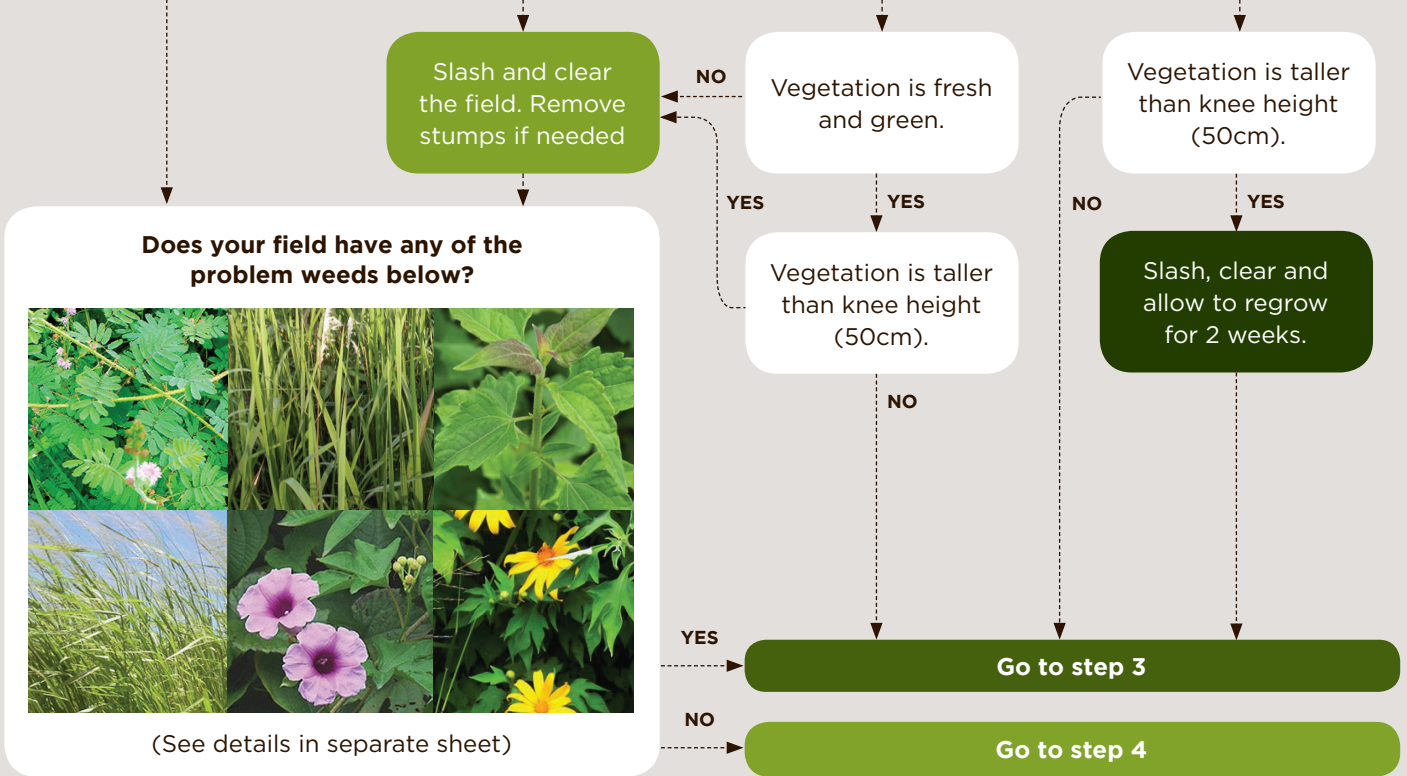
Slash and clear the field. Remove stumps if needed

NO

Vegetation is fresh and green.

Vegetation is taller than knee height (50cm).

YES

YES

NO

YES

Does your field have any of the problem weeds below?

Vegetation is taller than knee height (50cm).

Slash, clear and allow to regrow for 2 weeks.

NO

(See details in separate sheet)

YES

Go to step 3

NO

Go to step 4